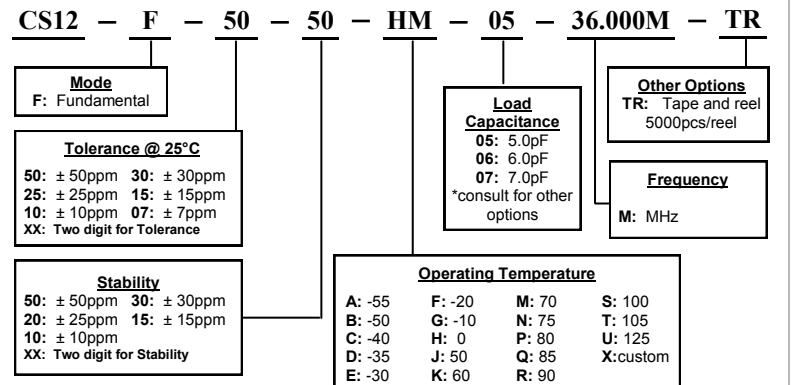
CS12 – F – 50 – 50 – HM – 05 – 36.000M – TR

Mode
F: Fundamental

Tolerance @ 25°C
50: ± 50ppm 30: ± 30ppm
25: ± 25ppm 15: ± 15ppm
10: ± 10ppm 07: ± 7ppm
XX: Two digit for Tolerance

Stability
50: ± 50ppm 30: ± 30ppm
20: ± 25ppm 15: ± 15ppm
10: ± 10ppm
XX: Two digit for Stability

Load Capacitance
05: 5.0pF
06: 6.0pF
07: 7.0pF
*consult for other options

Other Options
TR: Tape and reel 5000pcs/reel

Frequency
M: MHz

Operating Temperature

| | | | |
|---|---|---|---|
| A: -55 | F: -20 | M: 70 | S: 100 |
| B: -50 | G: -10 | N: 75 | T: 105 |
| C: -40 | H: 0 | P: 80 | U: 125 |
| D: -35 | J: 50 | Q: 85 | X:custom |
| E: -30 | K: 60 | R: 90 | |